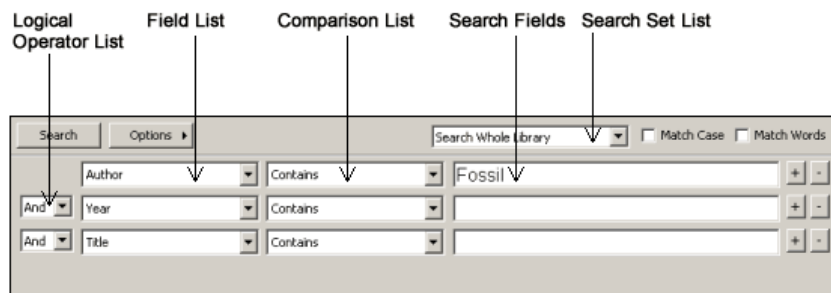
Logical Operator List
Field List
Comparison List
Search Fields
Search Set List

Search
Options
Search Whole Library
Match Case
Match Words

Author
Contains
Fossil
+ -

And
Year
Contains
+ -

And
Title
Contains
+ -